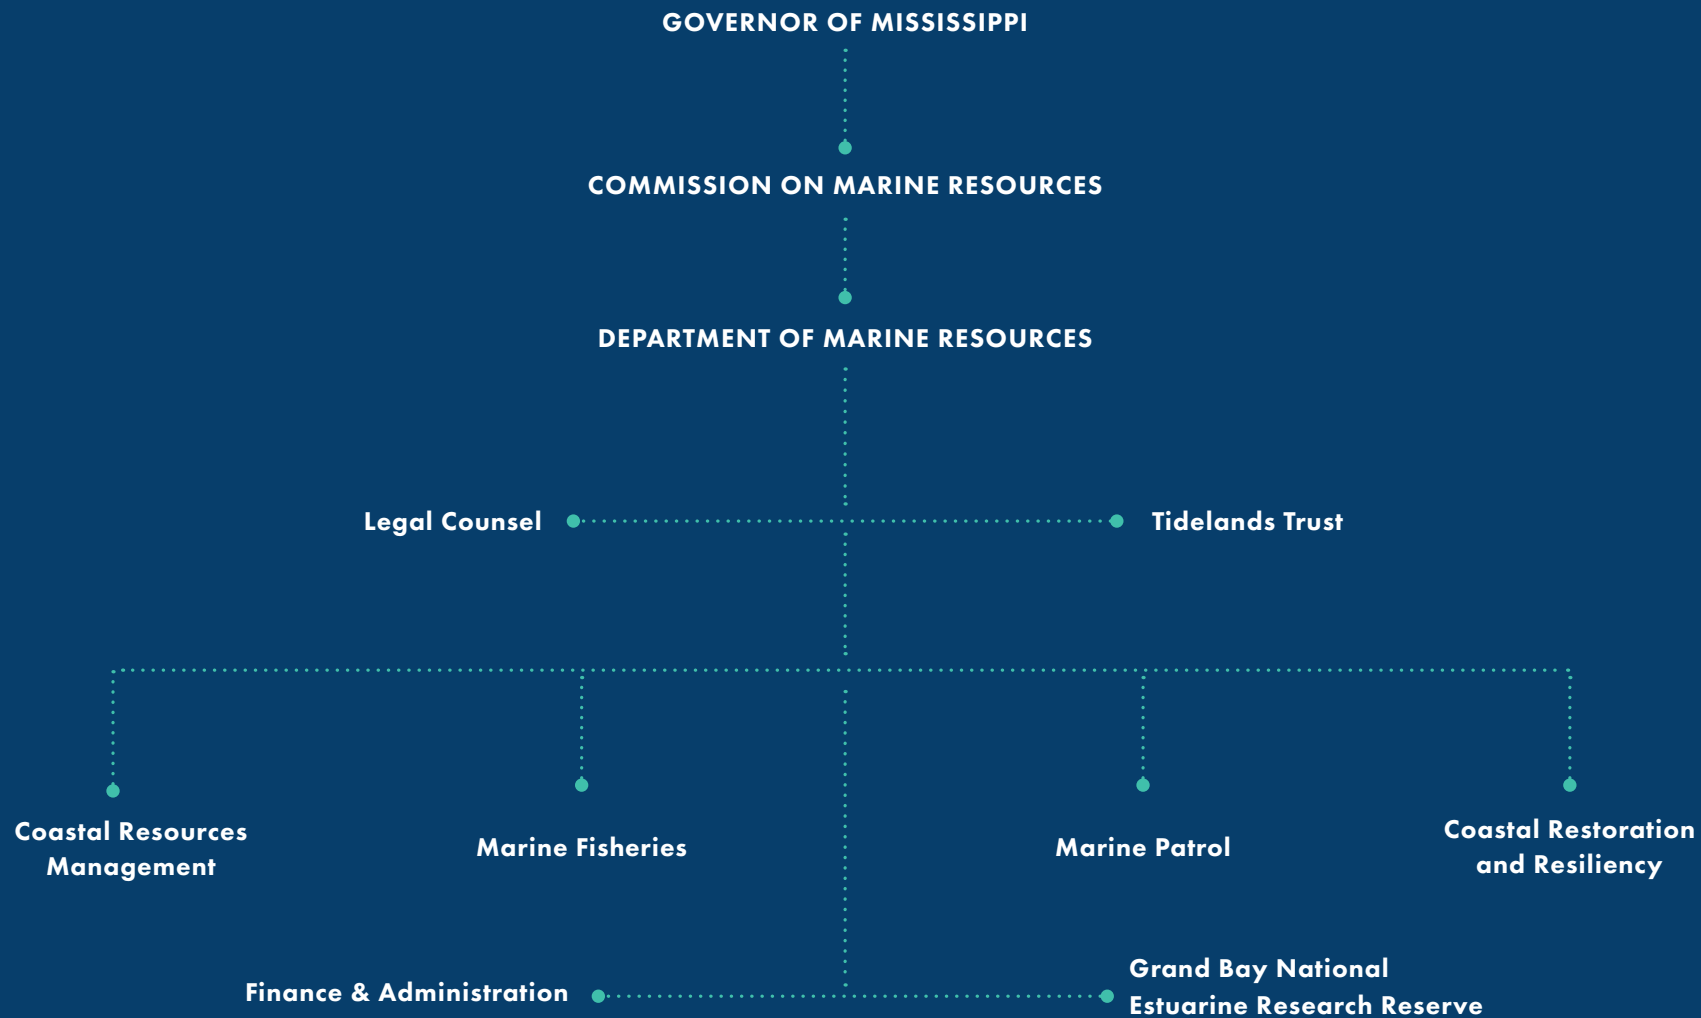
GOVERNOR OF MISSISSIPPI

COMMISSION ON MARINE RESOURCES

DEPARTMENT OF MARINE RESOURCES

Legal Counsel

Tidelands Trust

Coastal Resources Management

Marine Fisheries

Marine Patrol

Coastal Restoration and Resiliency

Finance & Administration

Grand Bay National Estuarine Research Reserve